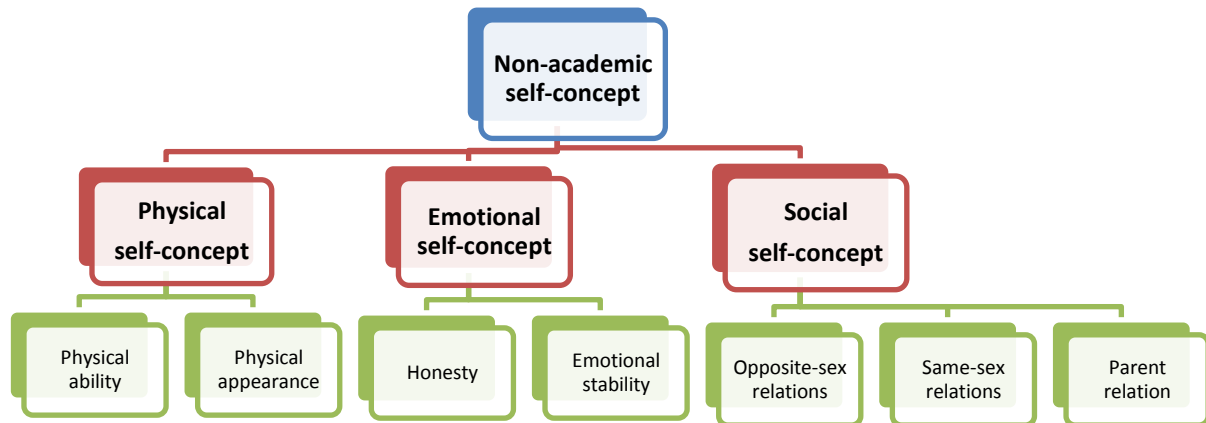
Non-academic self-concept

Physical self-concept

Emotional self-concept

Social self-concept

Physical ability

Physical appearance

Honesty

Emotional stability

Opposite-sex relations

Same-sex relations

Parent relation